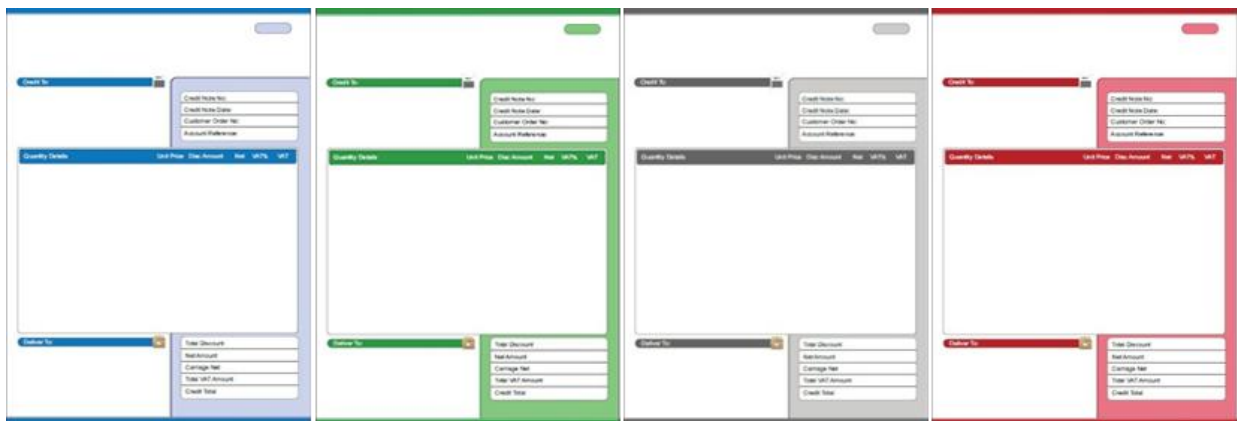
Credit To

Credit Note No
Credit Note Date
Customer Order No
Account Reference

Quantity Details | Unit Price | Disc Amount | Net | VAT% | VAT

Deliver To

Total Discount
Net Amount
Carriage Net
Total VAT Amount
Credit Total

Credit To

Credit Note No
Credit Note Date
Customer Order No
Account Reference

Quantity Details | Unit Price | Disc Amount | Net | VAT% | VAT

Deliver To

Total Discount
Net Amount
Carriage Net
Total VAT Amount
Credit Total

Credit To

Credit Note No
Credit Note Date
Customer Order No
Account Reference

Quantity Details | Unit Price | Disc Amount | Net | VAT% | VAT

Deliver To

Total Discount
Net Amount
Carriage Net
Total VAT Amount
Credit Total

Credit To

Credit Note No
Credit Note Date
Customer Order No
Account Reference

Quantity Details | Unit Price | Disc Amount | Net | VAT% | VAT

Deliver To

Total Discount
Net Amount
Carriage Net
Total VAT Amount
Credit Total